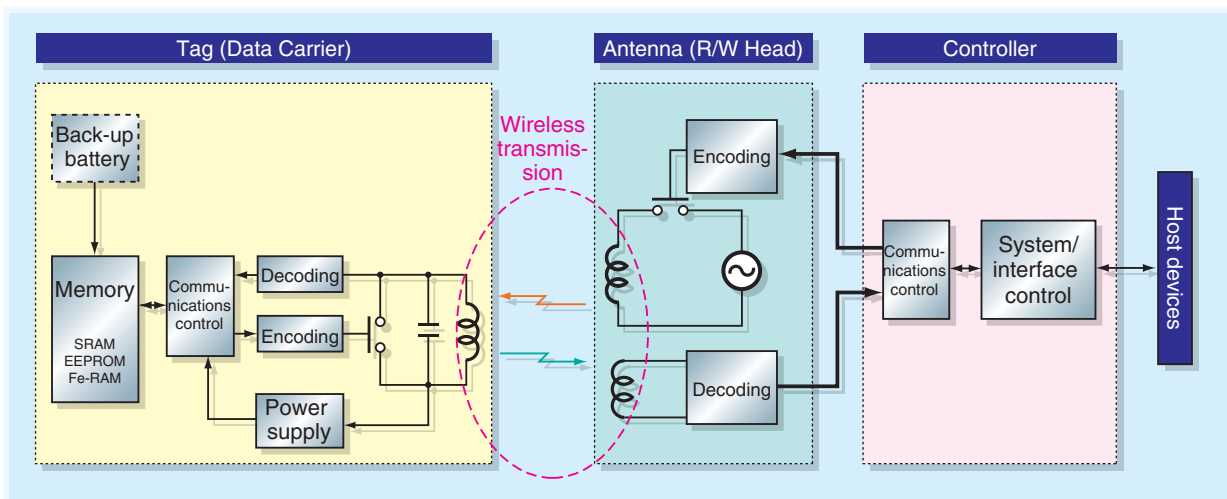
Tag (Data Carrier)

Antenna (R/W Head)

Controller

Back-up battery

Memory

SRAM
EEPROM
Fe-RAM

Communications control

Decoding

Encoding

Power supply

Wireless transmission

Encoding

Decoding

Communications control

System/ interface control

Host devices